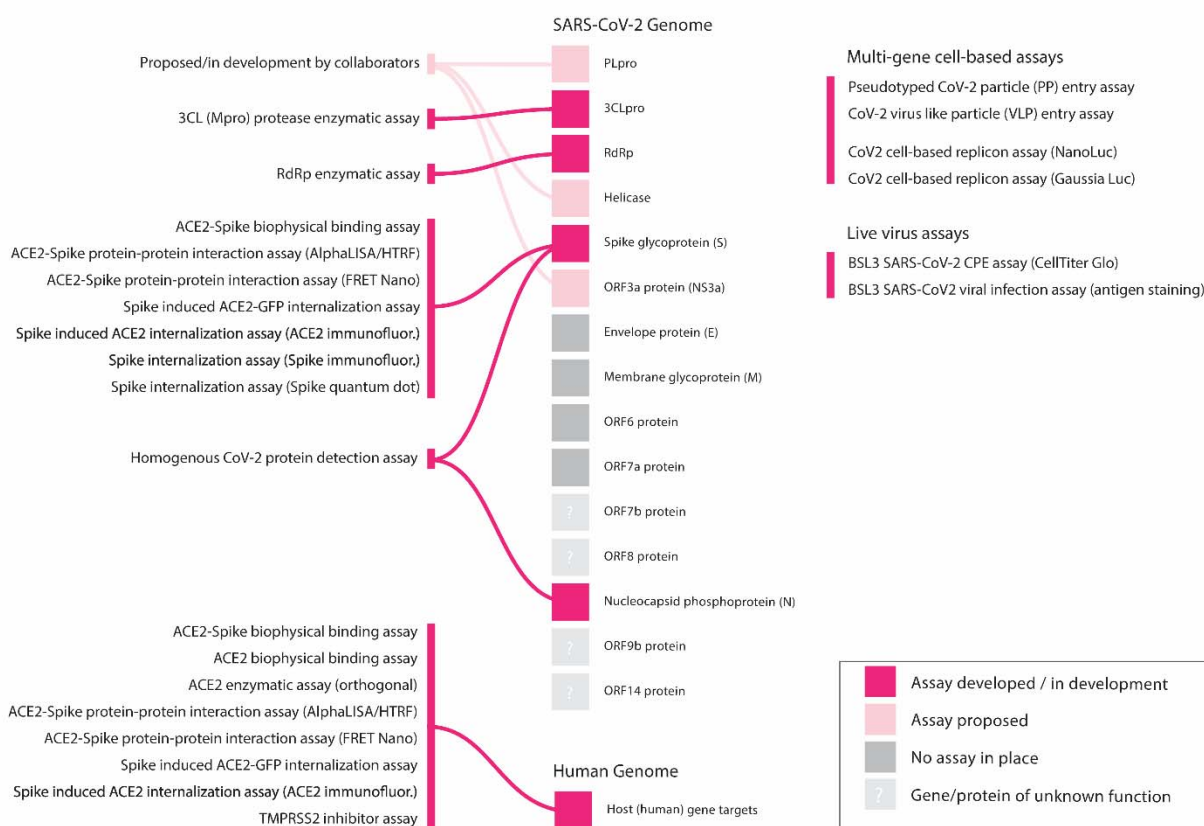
SARS-CoV-2 Genome

Proposed/in development by collaborators

3CL (Mpro) protease enzymatic assay

RdRp enzymatic assay

ACE2-Spike biophysical binding assay
ACE2-Spike protein-protein interaction assay (AlphaLISA/HTRF)
ACE2-Spike protein-protein interaction assay (FRET Nano)
Spike induced ACE2-GFP internalization assay
Spike induced ACE2 internalization assay (ACE2 immunofluor.)
Spike internalization assay (Spike immunofluor.)
Spike internalization assay (Spike quantum dot)

Homogenous CoV-2 protein detection assay

ACE2-Spike biophysical binding assay
ACE2 biophysical binding assay
ACE2 enzymatic assay (orthogonal)
ACE2-Spike protein-protein interaction assay (AlphaLISA/HTRF)
ACE2-Spike protein-protein interaction assay (FRET Nano)
Spike induced ACE2-GFP internalization assay
Spike induced ACE2 internalization assay (ACE2 immunofluor.)
TMPRSS2 inhibitor assay

PLpro
3CLpro
RdRp
Helicase
Spike glycoprotein (S)
ORF3a protein (NS3a)
Envelope protein (E)
Membrane glycoprotein (M)
ORF6 protein
ORF7a protein
?
ORF7b protein
?
ORF8 protein
Nucleocapsid phosphoprotein (N)
?
ORF9b protein
?
ORF14 protein

Human Genome

Host (human) gene targets

Multi-gene cell-based assays
Pseudotyped CoV-2 particle (PP) entry assay
CoV-2 virus like particle (VLP) entry assay
CoV2 cell-based replicon assay (NanoLuc)
CoV2 cell-based replicon assay (Gaussia Luc)

Live virus assays
BSL3 SARS-CoV-2 CPE assay (CellTiter Glo)
BSL3 SARS-CoV2 viral infection assay (antigen staining)

Assay developed / in development
Assay proposed
No assay in place
?
Gene/protein of unknown function